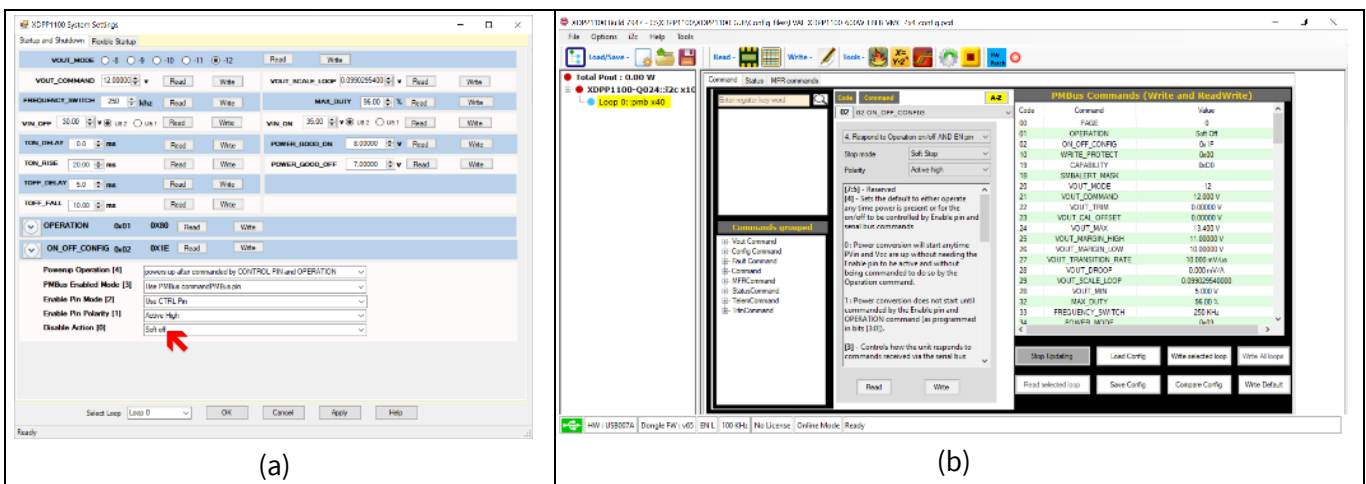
XDPP1100 System Settings

Startup and Shutdown | Flexible Startup

VOUT_MODE ○ -8 ○ -9 ○ -10 ○ -11 ◉ -12 Read Write

VOUT_COMMAND 12.00000 V Read Write VOUT_SCALE_LOOP 0.09902954 Read Write

FREQUENCY_SWITCH 250 kHz Read Write MAX_DUTY 96.00 % Read Write

VIN_OFF 30.00 V ◉ UB 2 ○ UB 1 Read Write VIN_ON 35.00 V ◉ UB 2 ○ UB 1 Read Write

TON_DELAY 0.0 ms Read Write POWER_GOOD_ON 8.00000 V Read Write

TON_RISE 20.00 ms Read Write POWER_GOOD_OFF 7.00000 V Read Write

TOFF_DELAY 5.0 ms Read Write

TOFF_FALL 10.00 ms Read Write

OPERATION 0x01 0X80 Read Write

ON_OFF_CONFIG 0x02 0X1E Read Write

Powerup Operation [4] powers up after commanded by CONTROL PIN and OPERATION
PMBus Enabled Mode [3] Use PMBus command/PMBus pin
Enable Pin Mode [2] Use CTRL Pin
Enable Pin Polarity [1] Active High
Disable Action [0] Soft off

Select Loop Loop 0 OK Cancel Apply Help

Ready

(a)

XDPP1100 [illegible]

File Options i2c Help Tools

Load/Save - Read - Write - Tools -

Total Pout : 0.00 W
XDPP1100-Q024::I2c x10
Loop 0::pmb x40

Command Status MFR commands

Enter register/key word

Code Command A-Z

02 02 ON_OFF_CONFIG

4. Respond to Operation on/off AND EN pin
Stop mode Soft Stop
Polarity Active high

[7:5] - Reserved
[4] - Sets the default to either operate any time power is present or for the on/off to be controlled by Enable pin and serial bus commands.

0: Power conversion will start anytime PVin and Vcc are up without needing the Enable pin to be active and without being commanded to do so by the Operation command.

1: Power conversion does not start until commanded by the Enable pin and OPERATION command (as programmed in bits [3:0]).

[3] - Controls how the unit responds to commands received via the serial bus

Read Write

Commands grouped
Vout Command
Config Command
Fault Command
Command
MFRCommand
StatusCommand
TelemCommand
TrimCommand

PMBus Commands (Write and ReadWrite)

| Code | Command | Value |
|---|---|---|
| 00 | PAGE | 0 |
| 01 | OPERATION | Soft Off |
| 02 | ON_OFF_CONFIG | 0x1F |
| 10 | WRITE_PROTECT | 0x00 |
| 19 | CAPABILITY | 0xD0 |
| 1B | SMBALERT_MASK | |
| 20 | VOUT_MODE | 12 |
| 21 | VOUT_COMMAND | 12.000 V |
| 22 | VOUT_TRIM | 0.0000 V |
| 23 | VOUT_CAL_OFFSET | 0.00000 V |
| 24 | VOUT_MAX | 13.400 V |
| 25 | VOUT_MARGIN_HIGH | 11.00000 V |
| 26 | VOUT_MARGIN_LOW | 10.00000 V |
| 27 | VOUT_TRANSITION_RATE | 10.000 mV/us |
| 28 | VOUT_DROOP | 0.000 mV/A |
| 29 | VOUT_SCALE_LOOP | 0.09902954000 |
| 2B | VOUT_MIN | 5.000 V |
| 32 | MAX_DUTY | 96.00 % |
| 33 | FREQUENCY_SWITCH | 250 KHz |
| 34 | POWER_MODE | 0x03 |

Stop Updating Load Config Write selected loop Write All loops
Read selected loop Save Config Compare Config Write Default

HW : USB007A Dongle FW : v65 EN L 100 KHz No License Online Mode Ready

(b)